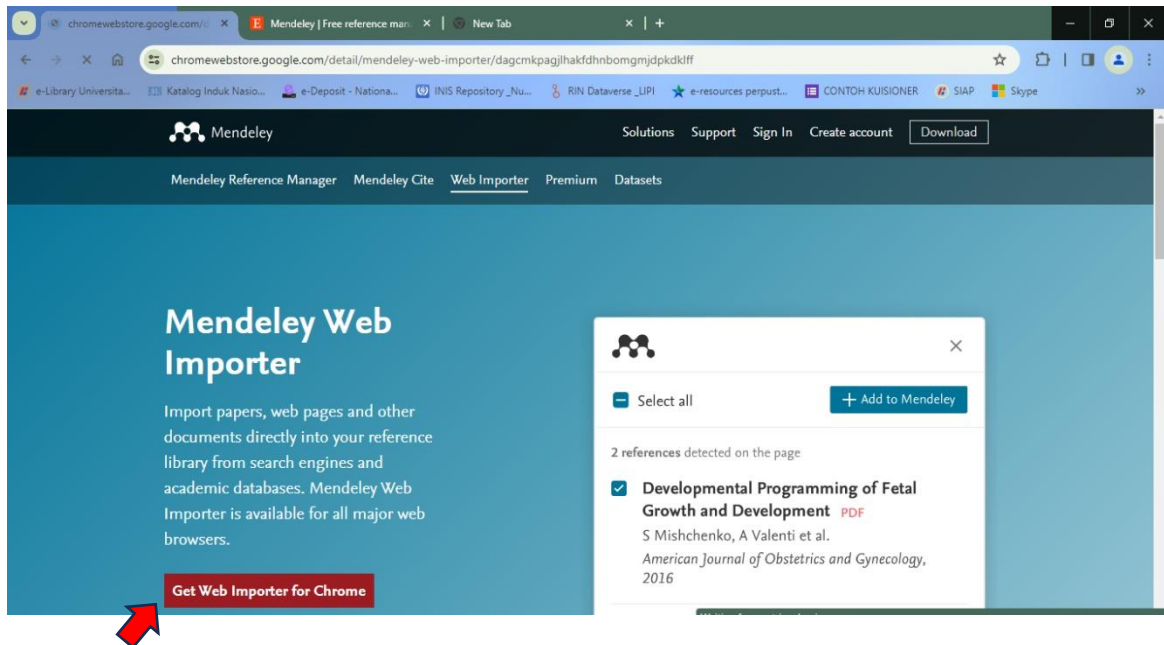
chromewebstore.google.com/d ×
Mendeley | Free reference man ×
New Tab ×
+

chromewebstore.google.com/detail/mendeley-web-importer/dagcmkpagjlhakfdhnbomgmjdpkdklff

e-Library Universita... Katalog Induk Nasio... e-Deposit - Nationa... INIS Repository _Nu... RIN Dataverse _LIPI e-resources perpust... CONTOH KUISIONER SIAP Skype

Mendeley
Solutions Support Sign In Create account Download

Mendeley Reference Manager Mendeley Cite Web Importer Premium Datasets

Mendeley Web Importer

Import papers, web pages and other documents directly into your reference library from search engines and academic databases. Mendeley Web Importer is available for all major web browsers.

Get Web Importer for Chrome

Select all
+ Add to Mendeley

2 references detected on the page

Developmental Programming of Fetal Growth and Development PDF
S Mishchenko, A Valenti et al.
American Journal of Obstetrics and Gynecology, 2016

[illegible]